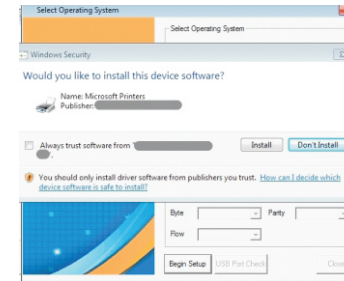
Select Operating System

Select Operating System

Windows Security

Would you like to install this device software?

Name: Microsoft Printers
Publisher: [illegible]

Always trust software from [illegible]

Install

Don't Install

You should only install driver software from publishers you trust. How can I decide which device software is safe to install?

Byte

Parity

Flow

Begin Setup

USB Port Check

Clo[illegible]